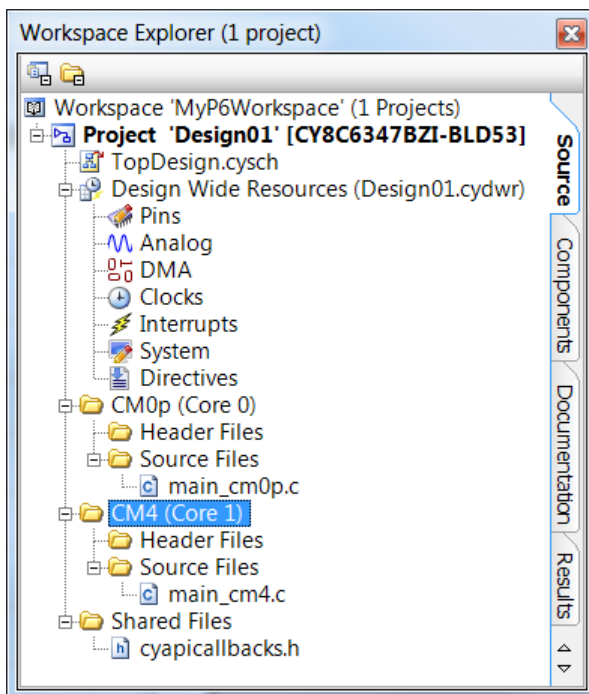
Workspace Explorer (1 project)

Workspace 'MyP6Workspace' (1 Projects)
Project 'Design01' [CY8C6347BZI-BLD53]
TopDesign.cysch
Design Wide Resources (Design01.cydwr)
Pins
Analog
DMA
Clocks
Interrupts
System
Directives
CM0p (Core 0)
Header Files
Source Files
main_cm0p.c
CM4 (Core 1)
Header Files
Source Files
main_cm4.c
Shared Files
cyapicallbacks.h

Source
Components
Documentation
Results